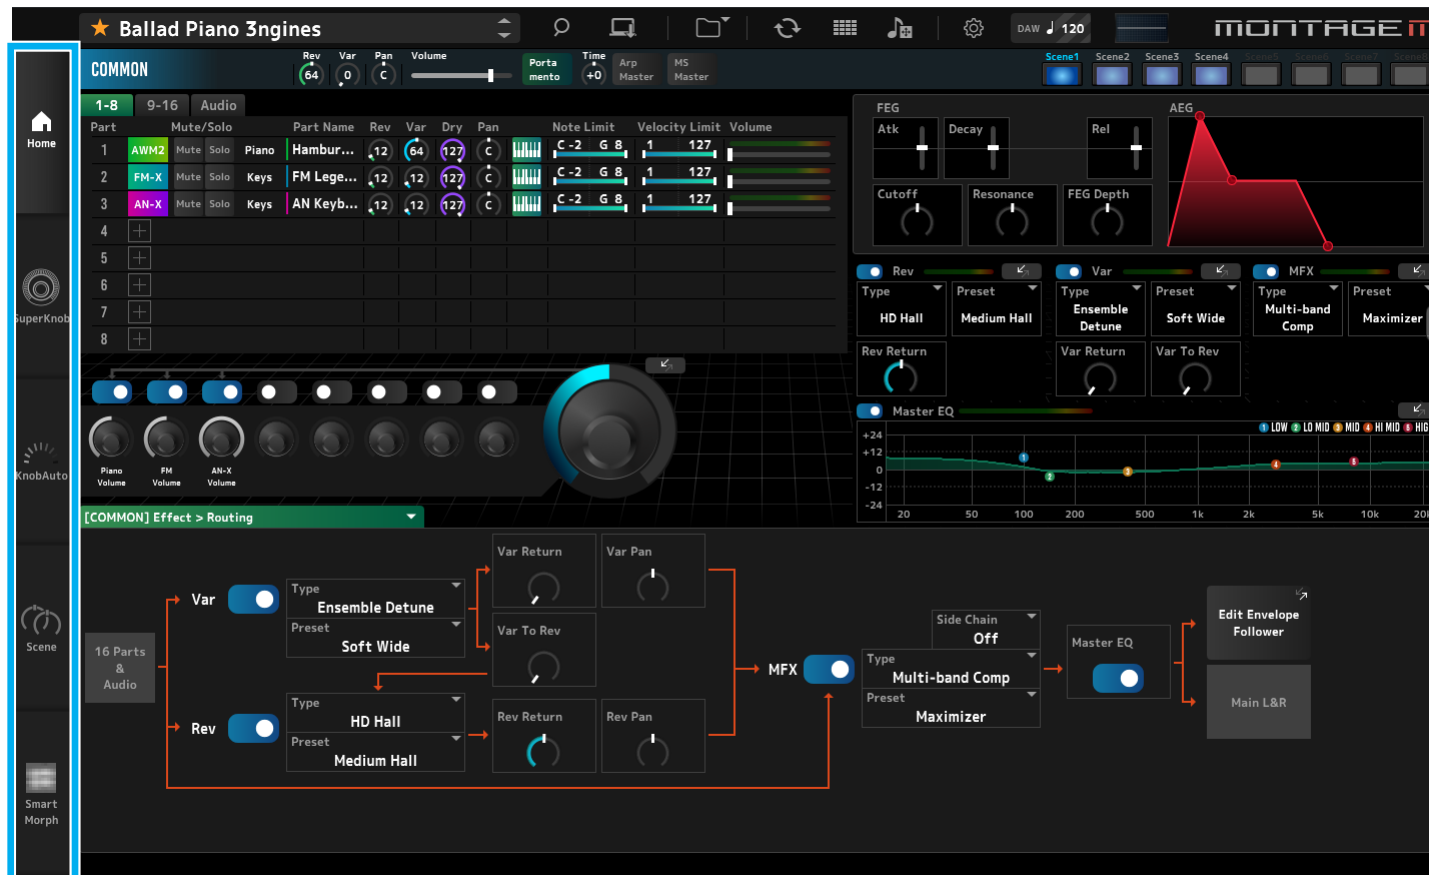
Ballad Piano 3ngines
DAW 120
MONTAGE M
Home
SuperKnob
KnobAuto
Scene
Smart Morph
COMMON
Rev 64
Var 0
Pan C
Volume
Porta mento
Time +0
Arp Master
MS Master
Scene1 Scene2 Scene3 Scene4 Scene5 Scene6 Scene7 Scene8

1-8 9-16 Audio

| Part | Mute/Solo | | | Part Name | Rev | Var | Dry | Pan | Note Limit | Velocity Limit | Volume |
|---|---|---|---|---|---|---|---|---|---|---|---|
| 1 | AWM2 | Mute Solo | Piano | Hambur... | 12 | 64 | 127 | C | C -2 G 8 | 1 127 | |
| 2 | FM-X | Mute Solo | Keys | FM Lege... | 12 | 12 | 127 | C | C -2 G 8 | 1 127 | |
| 3 | AN-X | Mute Solo | Keys | AN Keyb... | 12 | 12 | 127 | C | C -2 G 8 | 1 127 | |
| 4 | | | | | | | | | | | |
| 5 | | | | | | | | | | | |
| 6 | | | | | | | | | | | |
| 7 | | | | | | | | | | | |
| 8 | | | | | | | | | | | |

Piano Volume
FM Volume
AN-X Volume

FEG
Atk Decay Rel
Cutoff Resonance FEG Depth
AEG

Rev
Type HD Hall
Preset Medium Hall
Rev Return
Var
Type Ensemble Detune
Preset Soft Wide
Var Return
Var To Rev
MFX
Type Multi-band Comp
Preset Maximizer
Master EQ
LOW LO MID MID HI MID HIG
+24 +12 0 -12 -24
20 50 100 200 500 1k 2k 5k 10k 20k

[COMMON] Effect > Routing
16 Parts & Audio
Var
Type Ensemble Detune
Preset Soft Wide
Var Return
Var Pan
Var To Rev
Rev
Type HD Hall
Preset Medium Hall
Rev Return
Rev Pan
MFX
Side Chain Off
Type Multi-band Comp
Preset Maximizer
Master EQ
Edit Envelope Follower
Main L&R